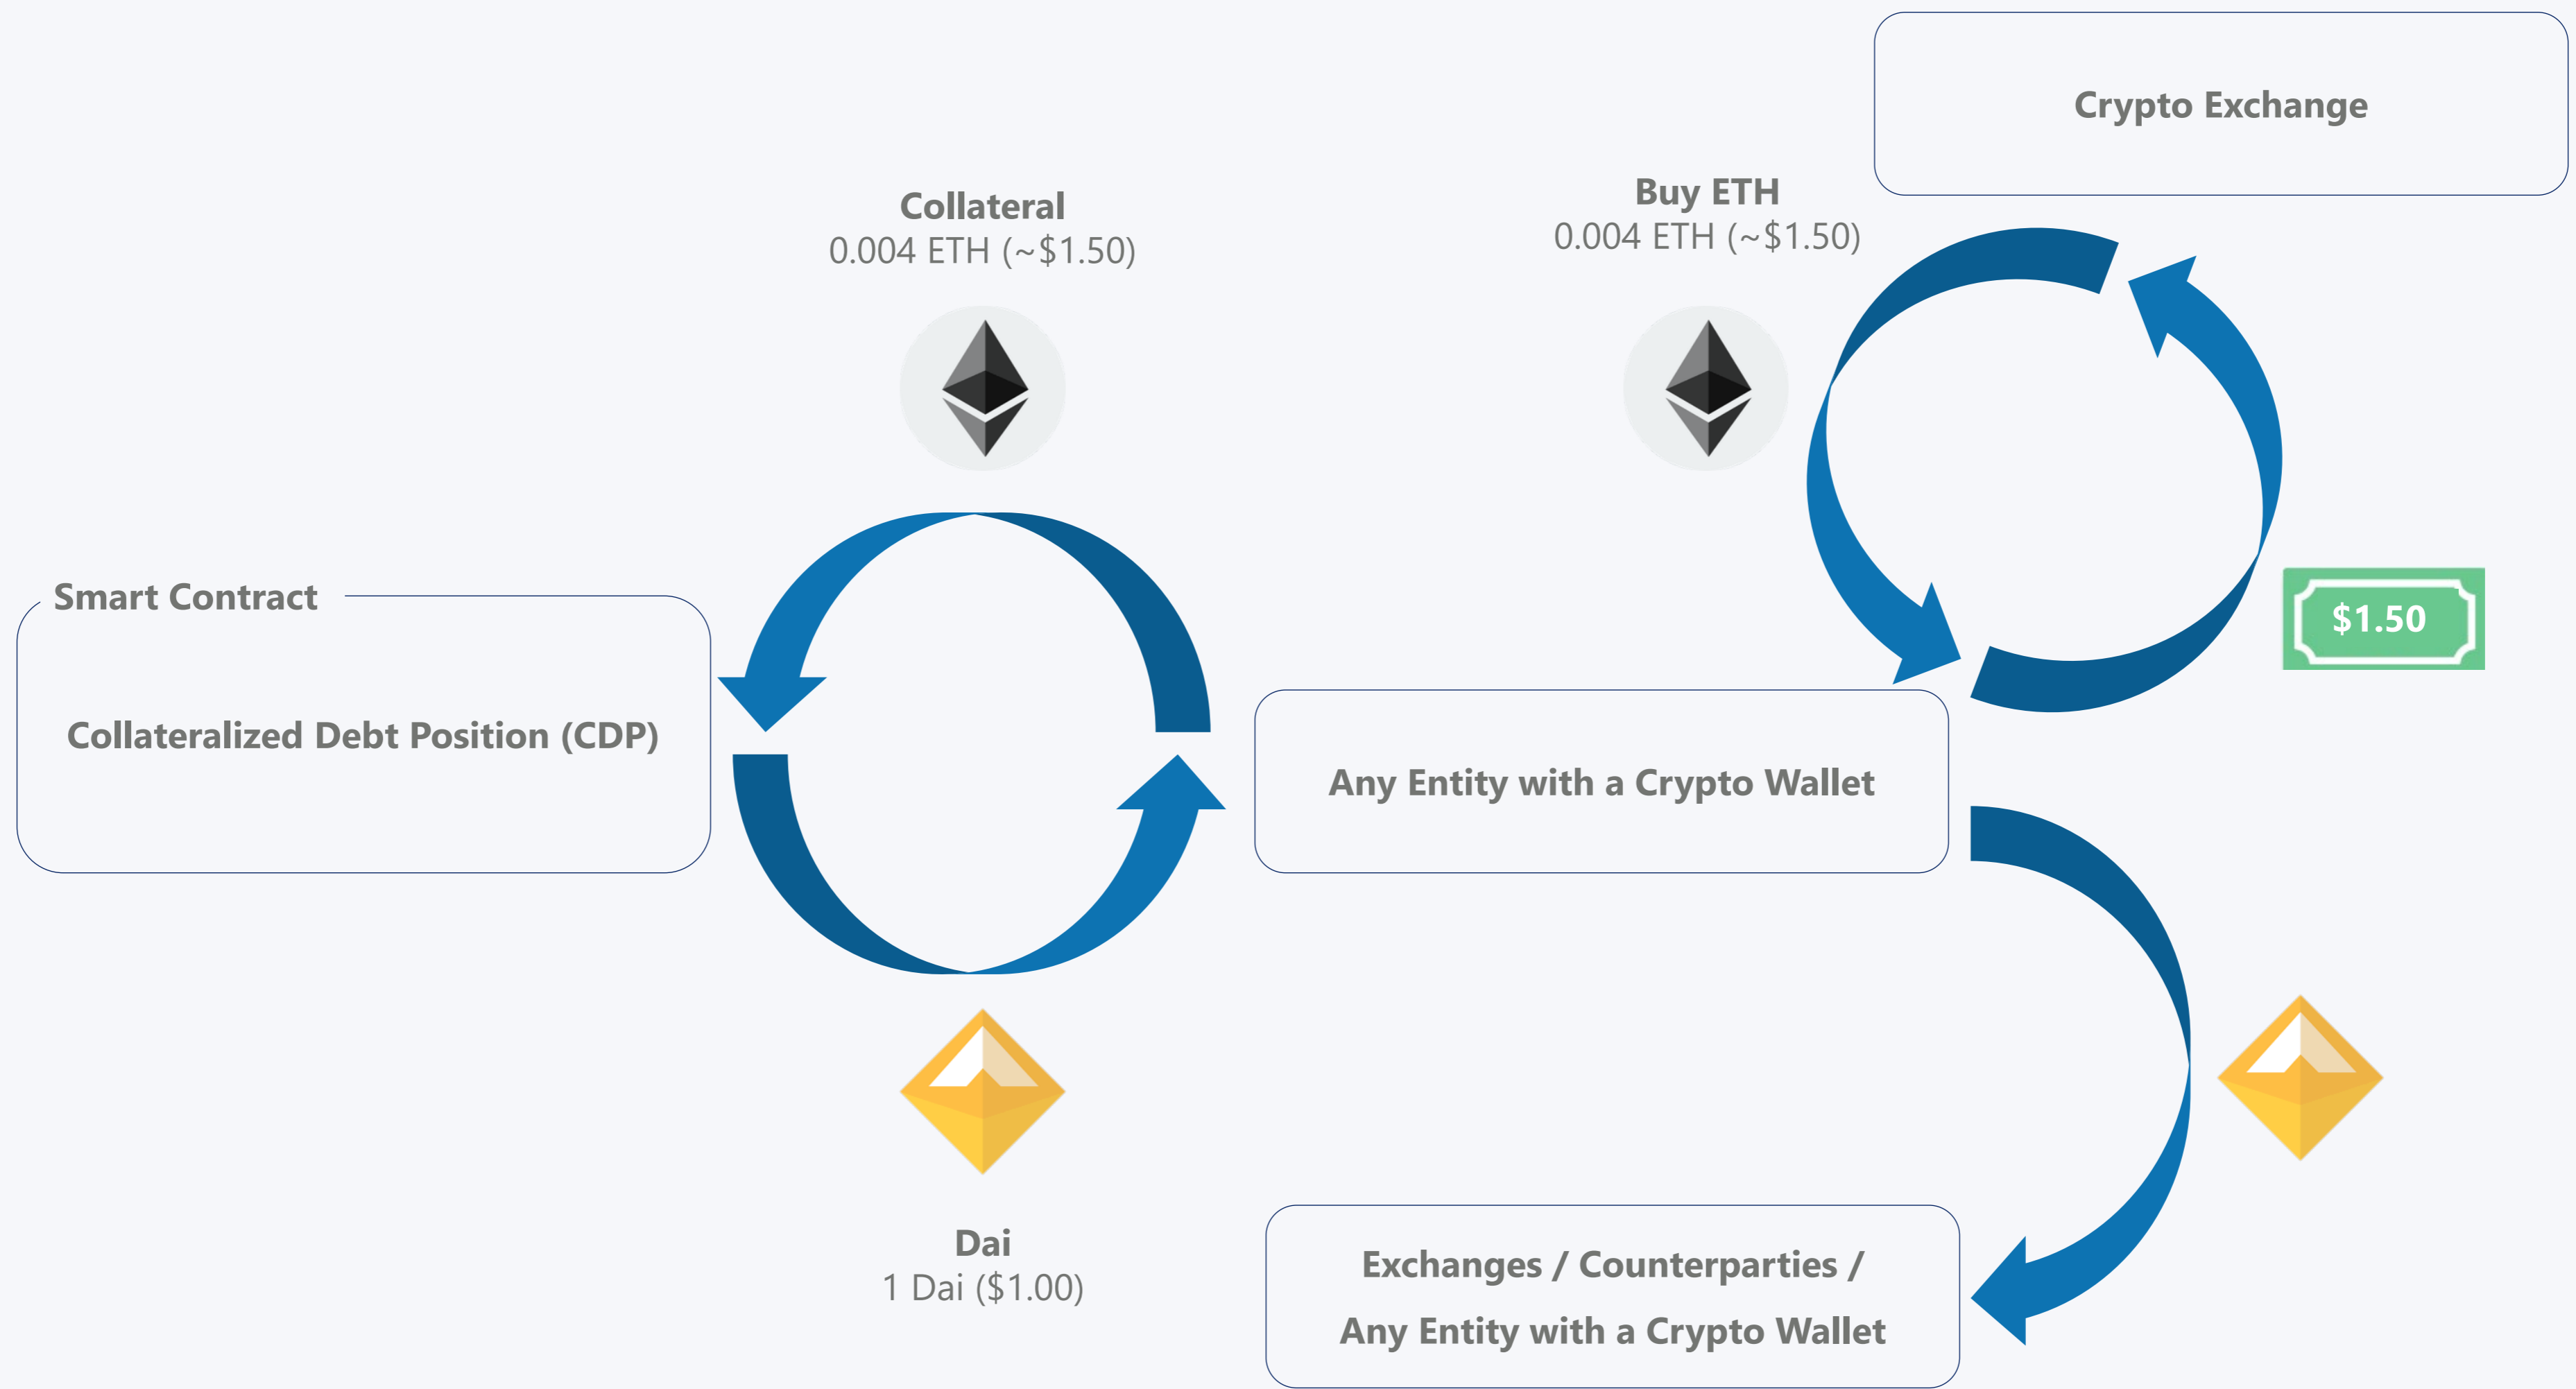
Crypto Exchange

Buy ETH
0.004 ETH (~$1.50)

Collateral
0.004 ETH (~$1.50)

Smart Contract

Collateralized Debt Position (CDP)

$1.50

Any Entity with a Crypto Wallet

Dai
1 Dai ($1.00)

Exchanges / Counterparties /
Any Entity with a Crypto Wallet